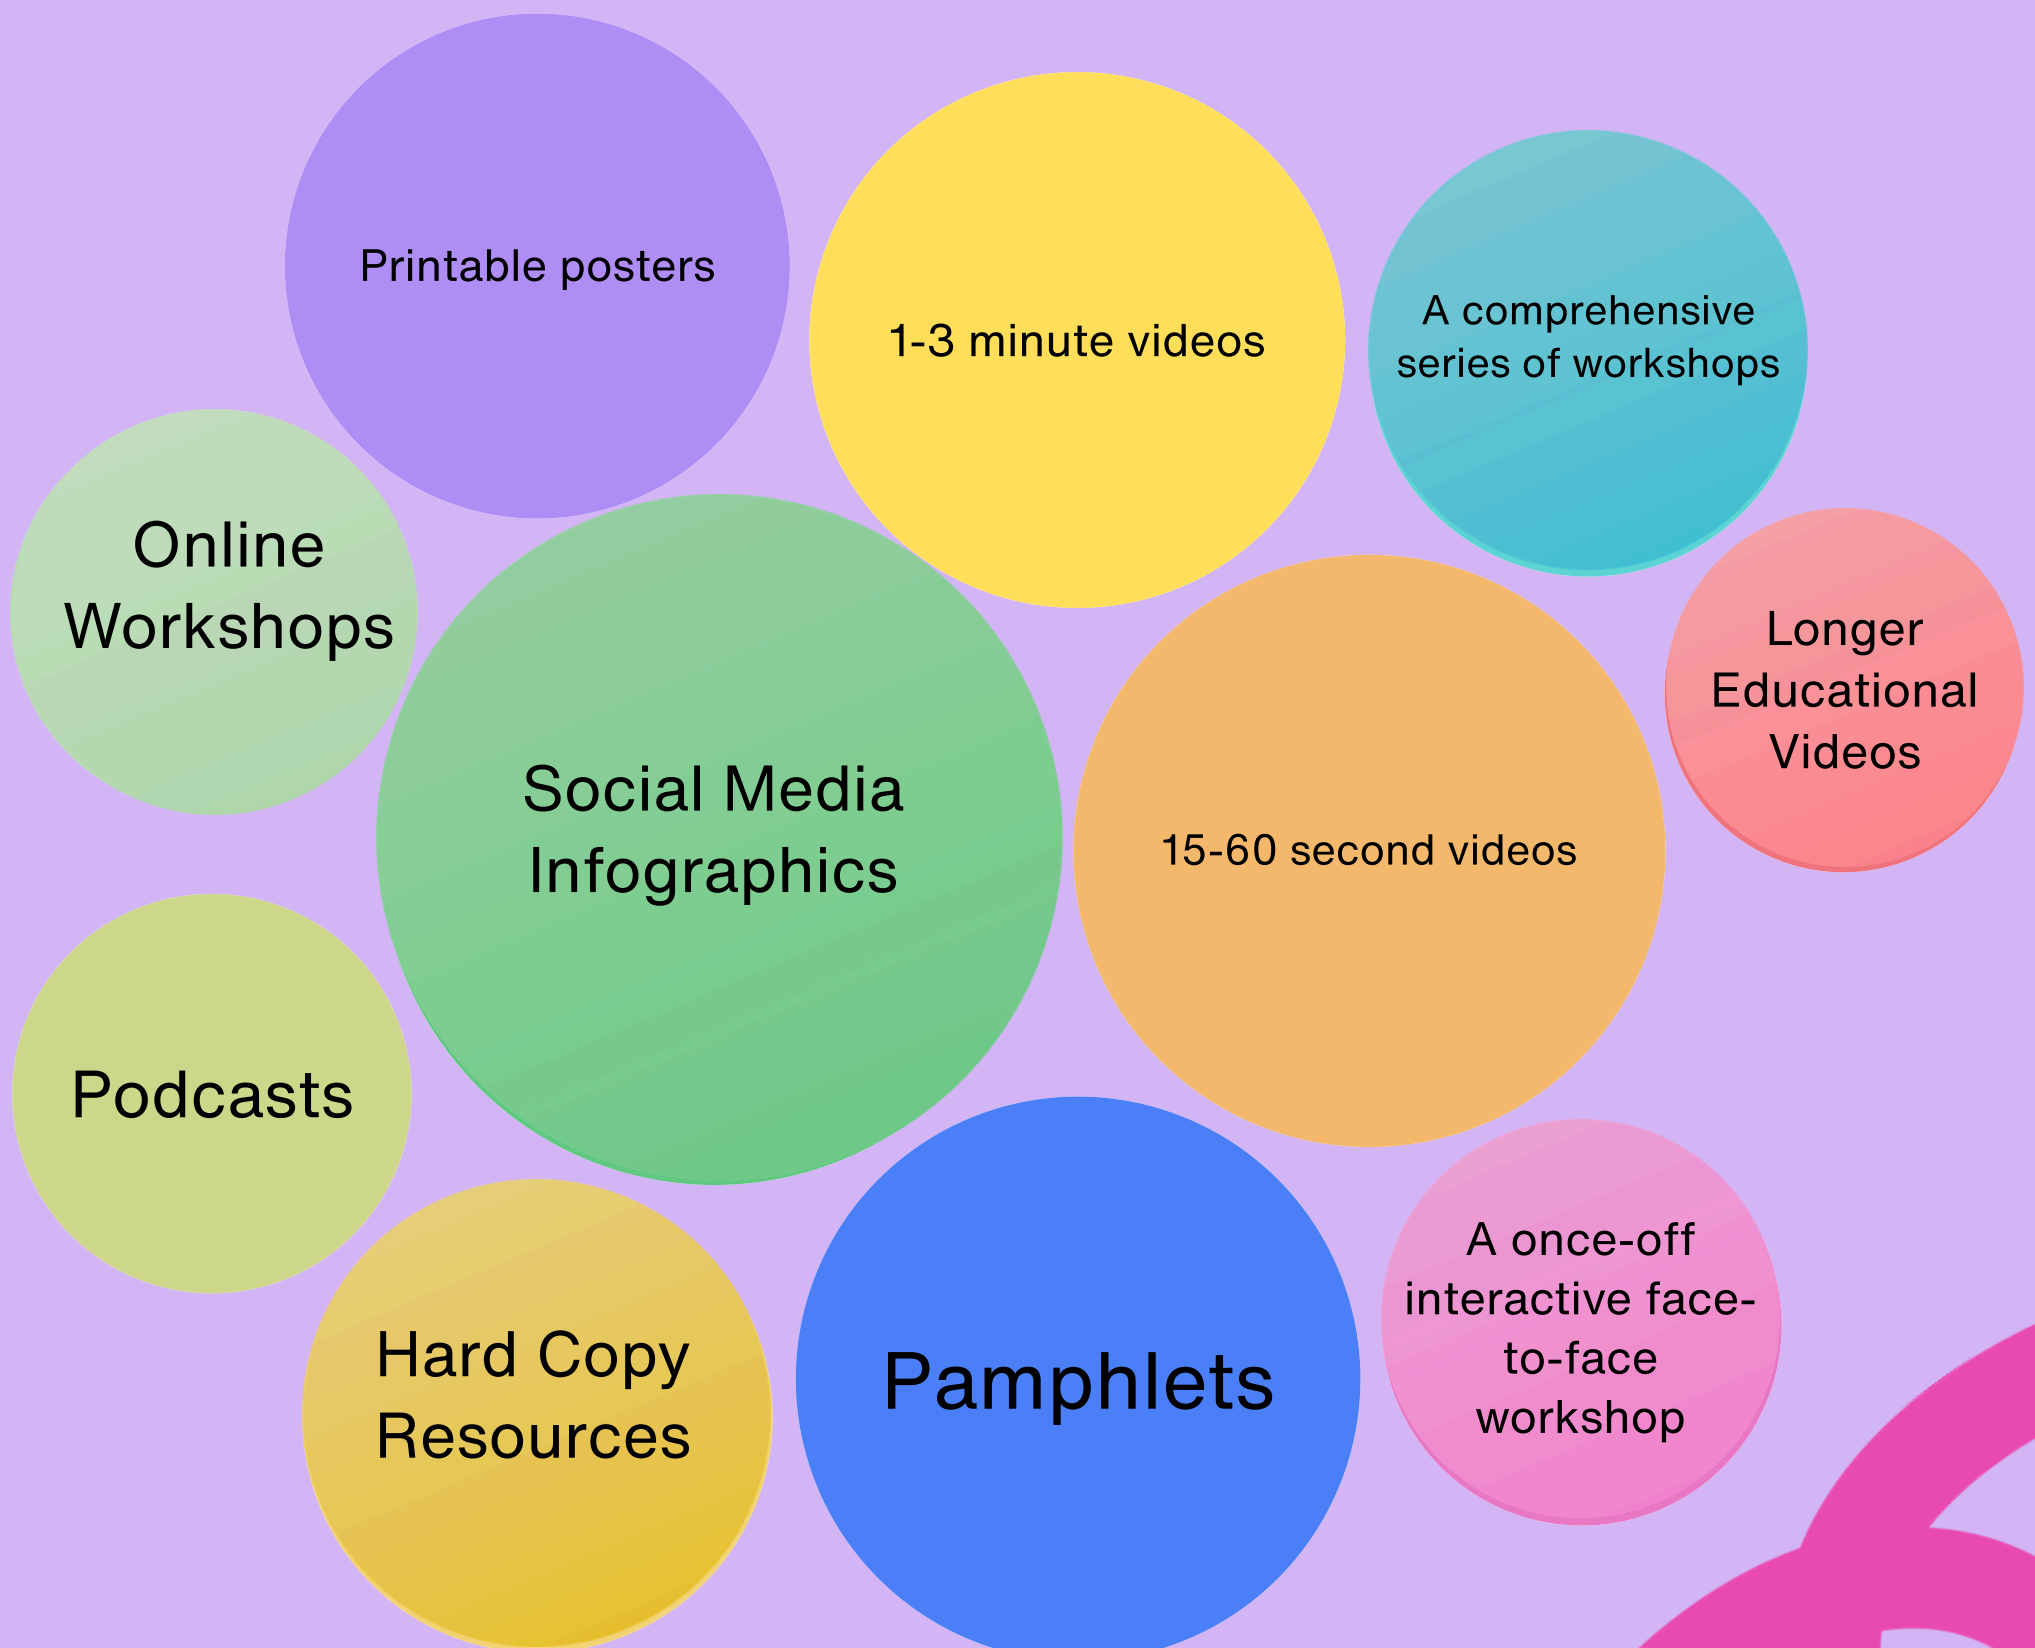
Printable posters

1-3 minute videos

A comprehensive series of workshops

Online Workshops

Social Media Infographics

15-60 second videos

Longer Educational Videos

Podcasts

Hard Copy Resources

Pamphlets

A once-off interactive face-to-face workshop